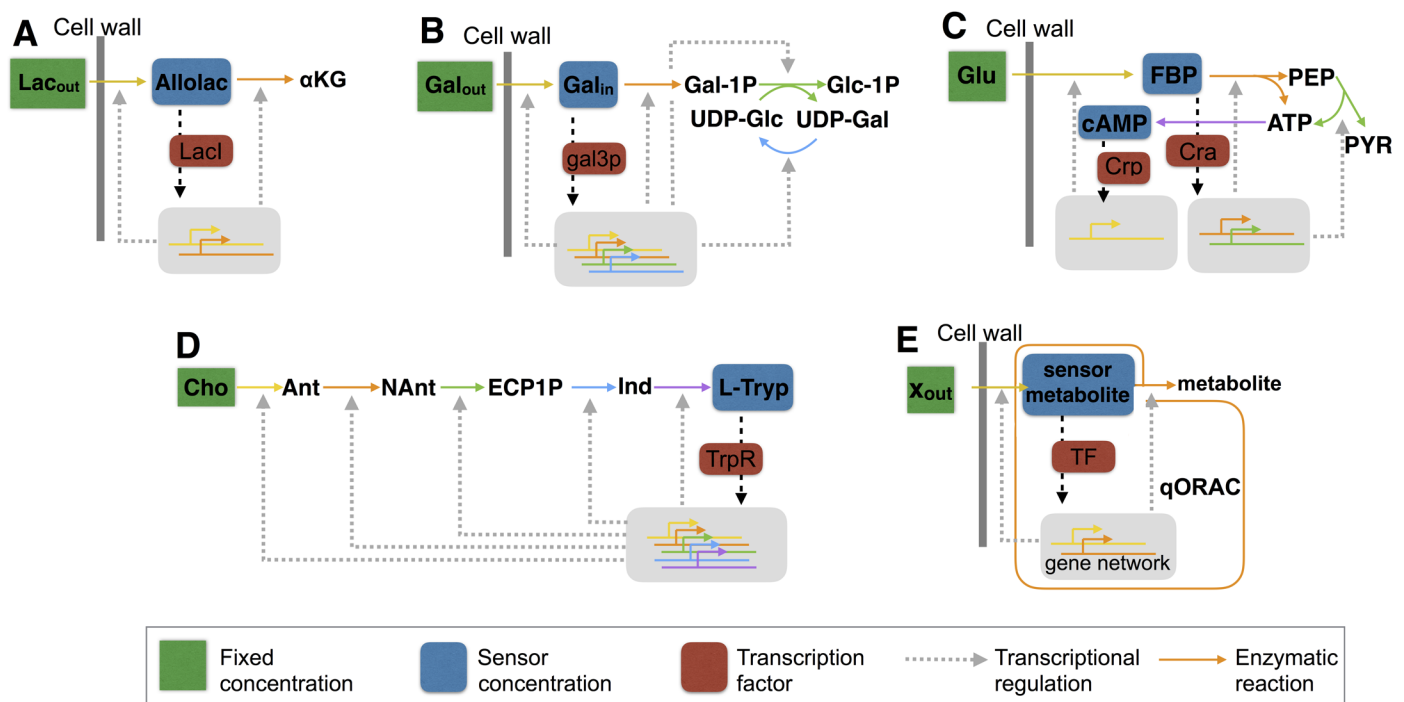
A Cell wall

Lac$_{out}$

Allolac

αKG

LacI

B Cell wall

Gal$_{out}$

Gal$_{in}$

Gal-1P

Glc-1P

UDP-Glc

UDP-Gal

gal3p

C Cell wall

Glu

FBP

PEP

cAMP

ATP

PYR

Crp

Cra

D

Cho

Ant

NAnt

ECP1P

Ind

L-Tryp

TrpR

E Cell wall

x$_{out}$

sensor metabolite

metabolite

TF

qORAC

gene network

Fixed concentration

Sensor concentration

Transcription factor

Transcriptional regulation

Enzymatic reaction